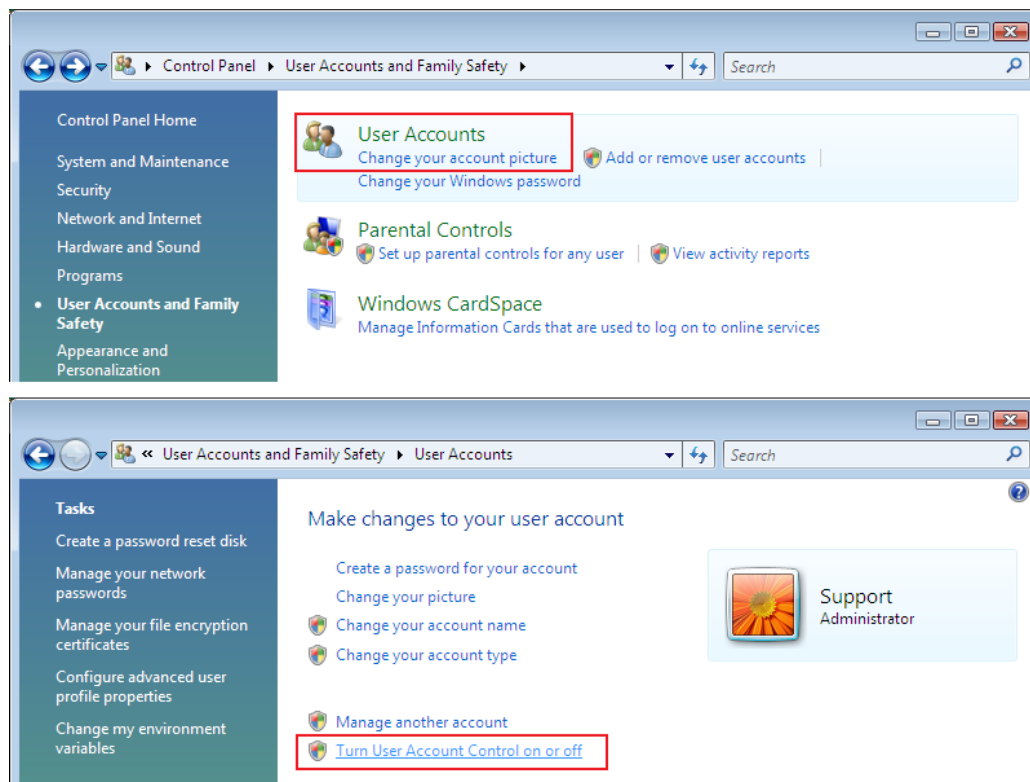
Control Panel ▸ User Accounts and Family Safety ▸

Search

Control Panel Home

System and Maintenance

Security

Network and Internet

Hardware and Sound

Programs

User Accounts and Family Safety

Appearance and Personalization

User Accounts

Change your account picture

Add or remove user accounts

Change your Windows password

Parental Controls

Set up parental controls for any user

View activity reports

Windows CardSpace

Manage Information Cards that are used to log on to online services

« User Accounts and Family Safety ▸ User Accounts

Search

Tasks

Create a password reset disk

Manage your network passwords

Manage your file encryption certificates

Configure advanced user profile properties

Change my environment variables

Make changes to your user account

Create a password for your account

Change your picture

Change your account name

Change your account type

Manage another account

Turn User Account Control on or off

Support

Administrator